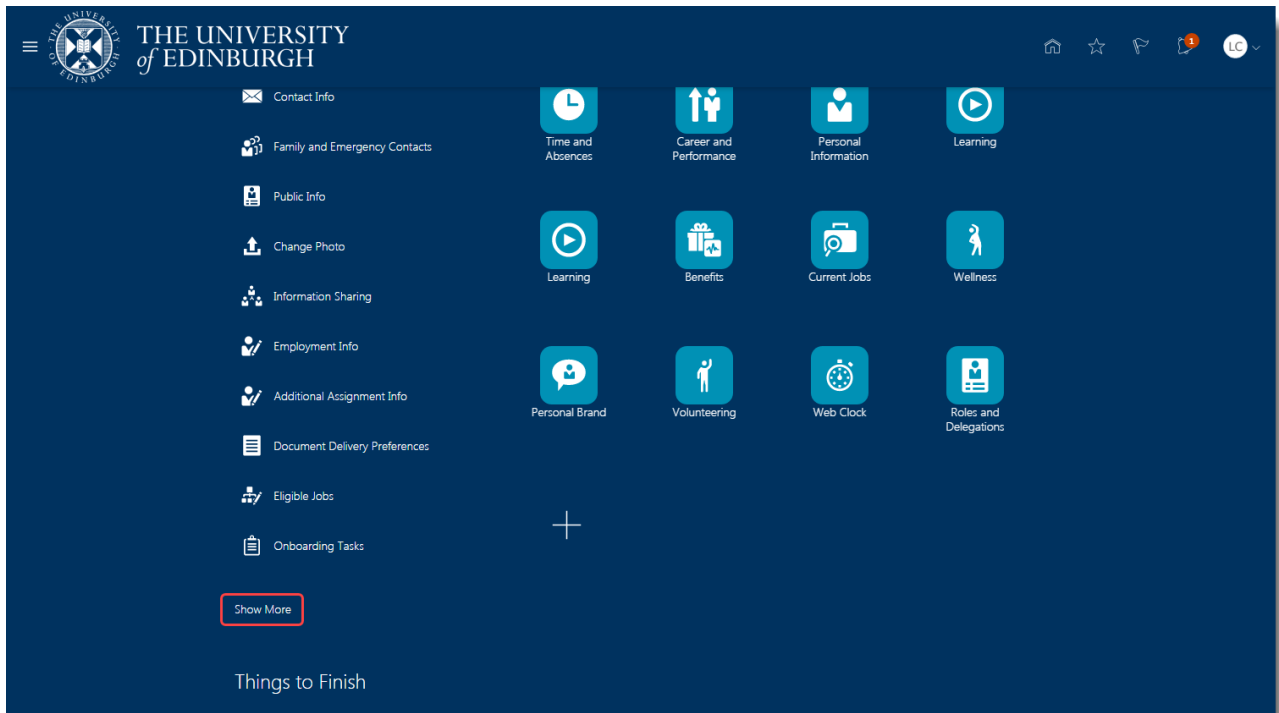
THE UNIVERSITY of EDINBURGH

1

LC

Contact Info

Family and Emergency Contacts

Public Info

Change Photo

Information Sharing

Employment Info

Additional Assignment Info

Document Delivery Preferences

Eligible Jobs

Onboarding Tasks

Show More

Things to Finish

Time and Absences

Career and Performance

Personal Information

Learning

Learning

Benefits

Current Jobs

Wellness

Personal Brand

Volunteering

Web Clock

Roles and Delegations